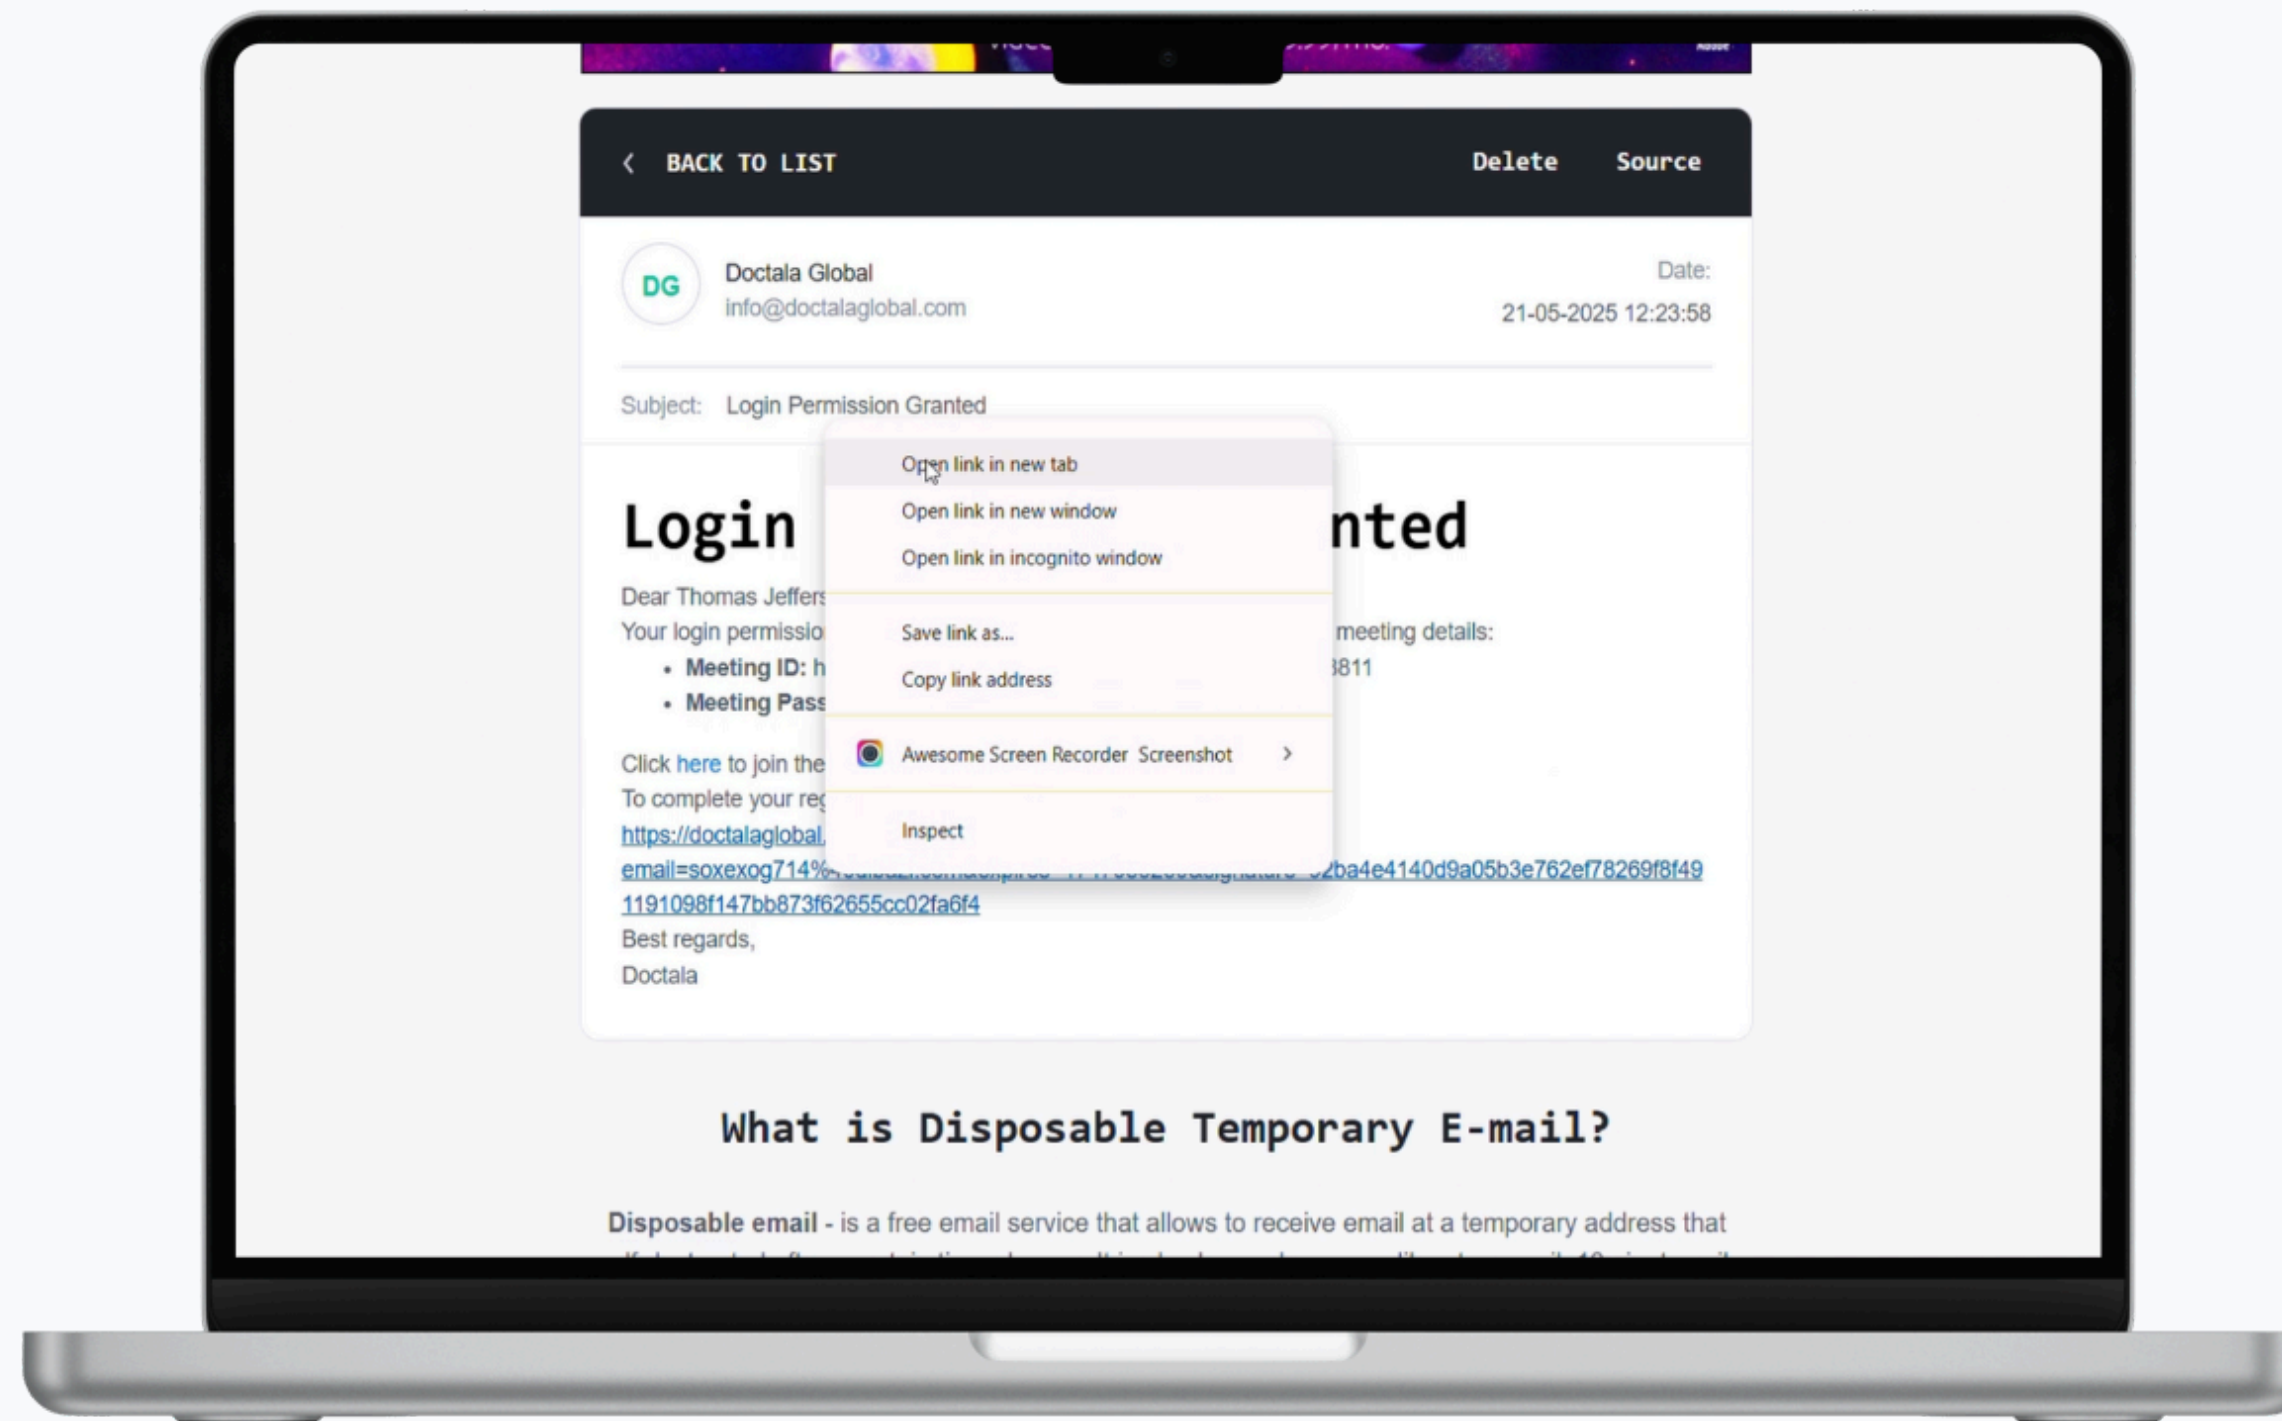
BACK TO LIST

Delete Source

DG

Doctala Global
info@doctalaglobal.com

Date:
21-05-2025 12:23:58

Subject: Login Permission Granted

Open link in new tab
Open link in new window
Open link in incognito window

Save link as...
Copy link address

Awesome Screen Recorder Screenshot

Inspect

Login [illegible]nted

Dear Thomas Jeffers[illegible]
Your login permissio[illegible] meeting details:
• Meeting ID: h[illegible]811
• Meeting Pass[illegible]

Click here to join the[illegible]
To complete your re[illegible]
https://doctalaglobal.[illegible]
email=soxexog714%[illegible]2ba4e4140d9a05b3e762ef78269f8f49
1191098f147bb873f62655cc02fa6f4
Best regards,
Doctala

What is Disposable Temporary E-mail?

Disposable email - is a free email service that allows to receive email at a temporary address that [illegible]